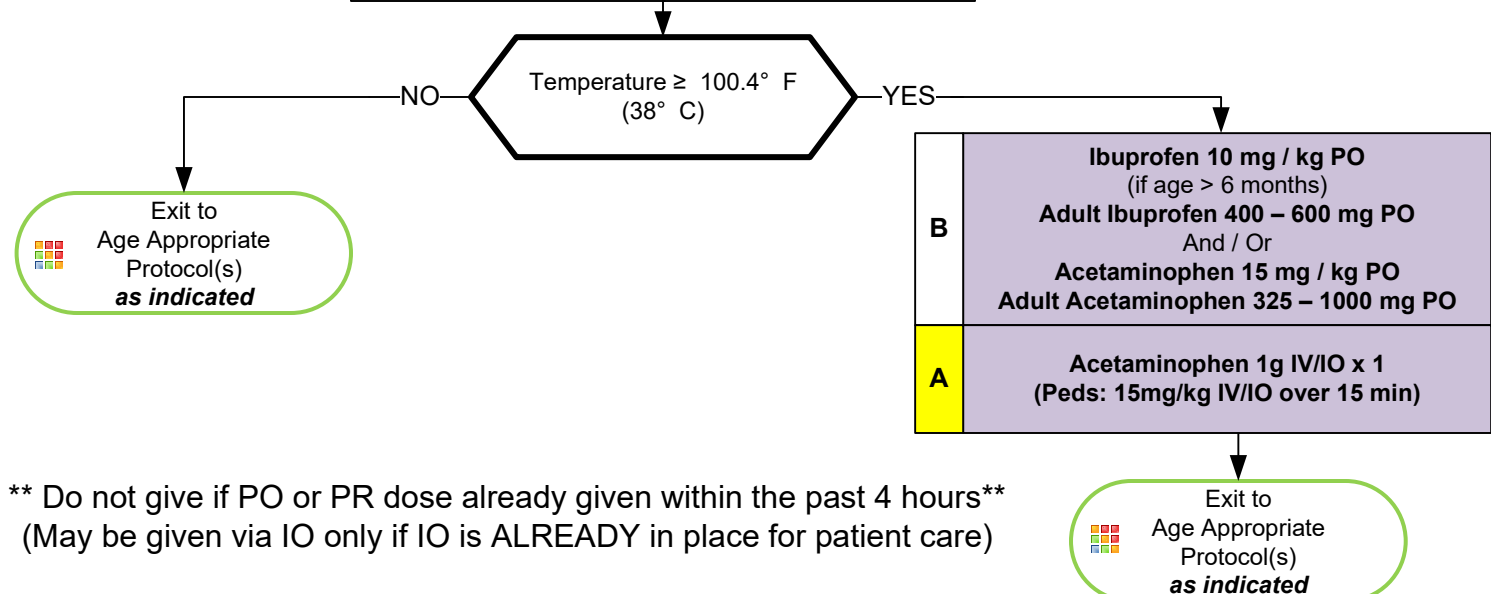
Temperature ≥ 100.4° F (38° C)

NO

YES

Exit to
Age Appropriate
Protocol(s)
***as indicated***

| B | **Ibuprofen 10 mg / kg PO** (if age > 6 months) **Adult Ibuprofen 400 – 600 mg PO** And / Or **Acetaminophen 15 mg / kg PO** **Adult Acetaminophen 325 – 1000 mg PO** |
|---|---|
| A | **Acetaminophen 1g IV/IO x 1** **(Peds: 15mg/kg IV/IO over 15 min)** |

** Do not give if PO or PR dose already given within the past 4 hours**
(May be given via IO only if IO is ALREADY in place for patient care)

Exit to
Age Appropriate
Protocol(s)
***as indicated***